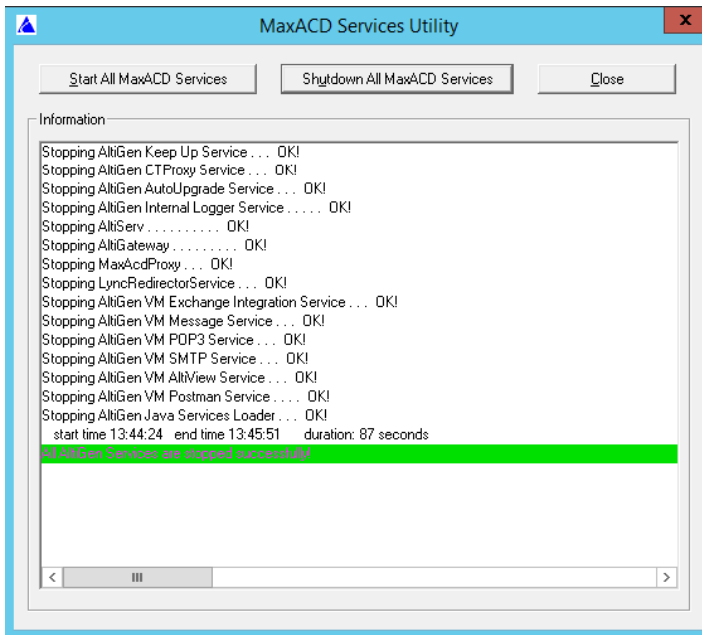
MaxACD Services Utility

Start All MaxACD Services

Shutdown All MaxACD Services

Close

Information

Stopping AltiGen Keep Up Service . . . OK!
Stopping AltiGen CTProxy Service . . . OK!
Stopping AltiGen AutoUpgrade Service . . . OK!
Stopping AltiGen Internal Logger Service . . . . . OK!
Stopping AltiServ . . . . . . . . . . OK!
Stopping AltiGateway . . . . . . . . . OK!
Stopping MaxAcdProxy . . . OK!
Stopping LyncRedirectorService . . . OK!
Stopping AltiGen VM Exchange Integration Service . . . OK!
Stopping AltiGen VM Message Service . . . OK!
Stopping AltiGen VM POP3 Service . . . OK!
Stopping AltiGen VM SMTP Service . . . OK!
Stopping AltiGen VM AltiView Service . . . OK!
Stopping AltiGen VM Postman Service . . . . OK!
Stopping AltiGen Java Services Loader . . . OK!
start time 13:44:24 end time 13:45:51 duration: 87 seconds
All AltiGen Services are stopped successfully!